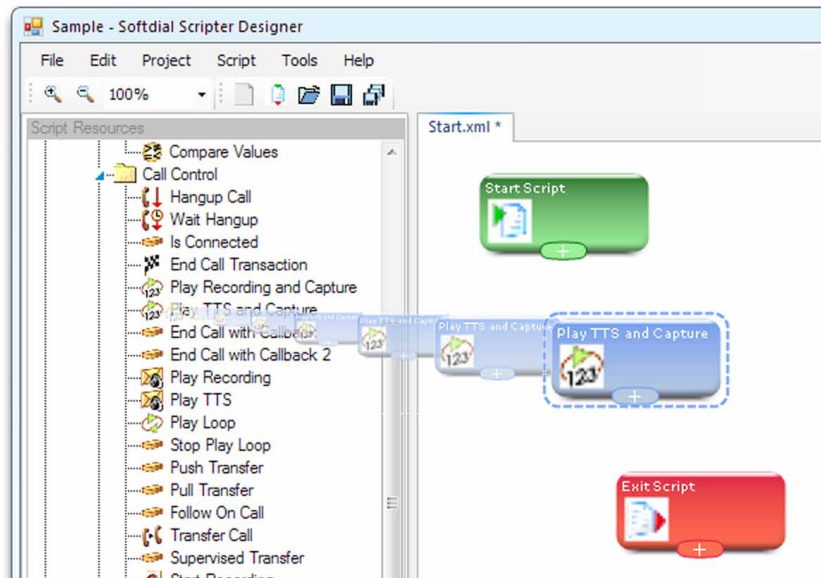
Sample - Softdial Scripter Designer

File Edit Project Script Tools Help

100%

Script Resources

Compare Values
Call Control
Hangup Call
Wait Hangup
Is Connected
End Call Transaction
Play Recording and Capture
Play TTS and Capture
End Call with Callback
End Call with Callback 2
Play Recording
Play TTS
Play Loop
Stop Play Loop
Push Transfer
Pull Transfer
Follow On Call
Transfer Call
Supervised Transfer
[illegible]

Start.xml *

Start Script

Play TTS and Capture

Play TTS and Capture

Exit Script